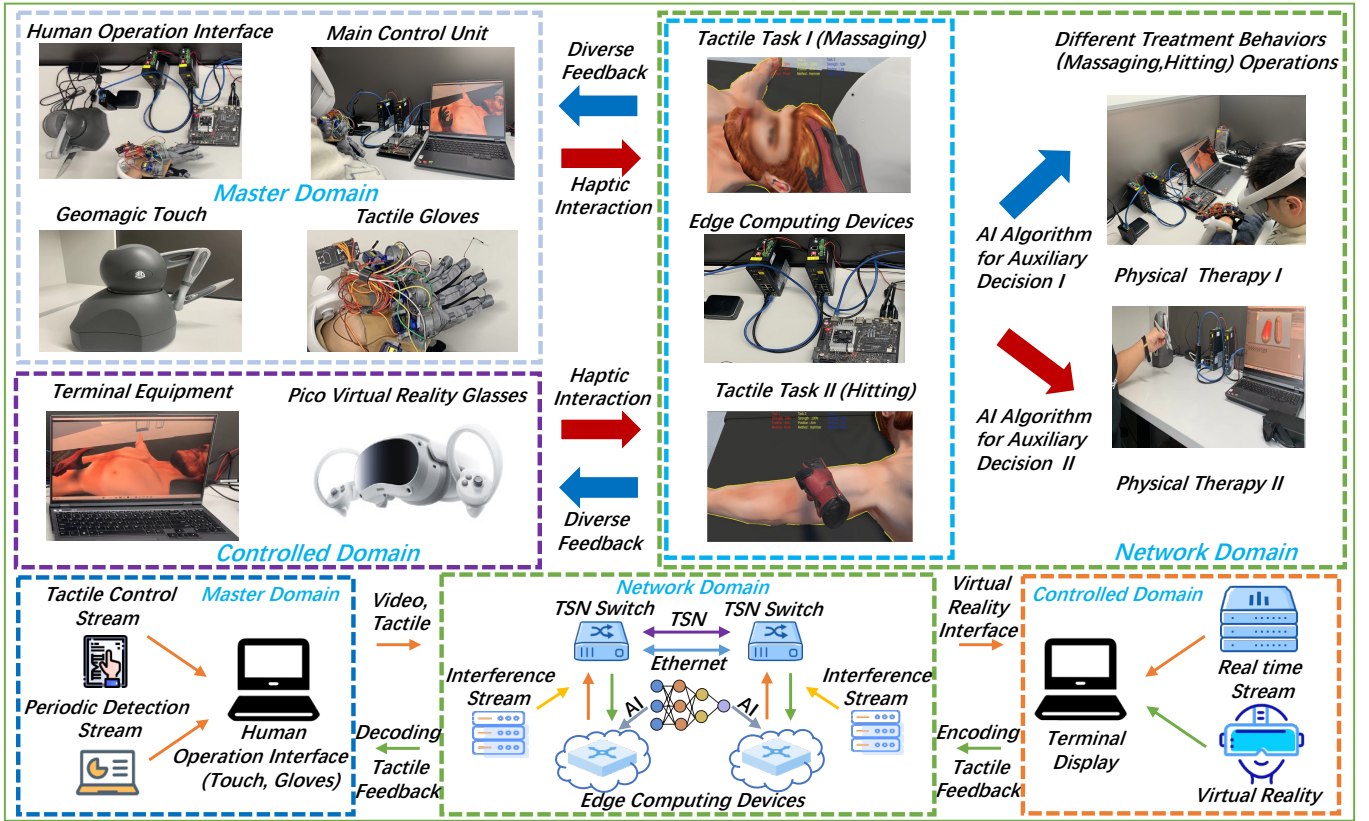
Human Operation Interface

Main Control Unit

Diverse Feedback

Haptic Interaction

Master Domain

Geomagic Touch

Tactile Gloves

Tactile Task I (Massaging)

Edge Computing Devices

Tactile Task II (Hitting)

Different Treatment Behaviors (Massaging,Hitting) Operations

AI Algorithm for Auxiliary Decision I

Physical Therapy I

AI Algorithm for Auxiliary Decision II

Physical Therapy II

Terminal Equipment

Pico Virtual Reality Glasses

Haptic Interaction

Diverse Feedback

Controlled Domain

Network Domain

Master Domain

Tactile Control Stream

Periodic Detection Stream

Human Operation Interface (Touch, Gloves)

Video, Tactile

Decoding

Tactile Feedback

Network Domain

TSN Switch

TSN

TSN Switch

Ethernet

Interference Stream

AI

AI

Interference Stream

Edge Computing Devices

Virtual Reality Interface

Encoding

Tactile Feedback

Controlled Domain

Terminal Display

Real time Stream

Virtual Reality